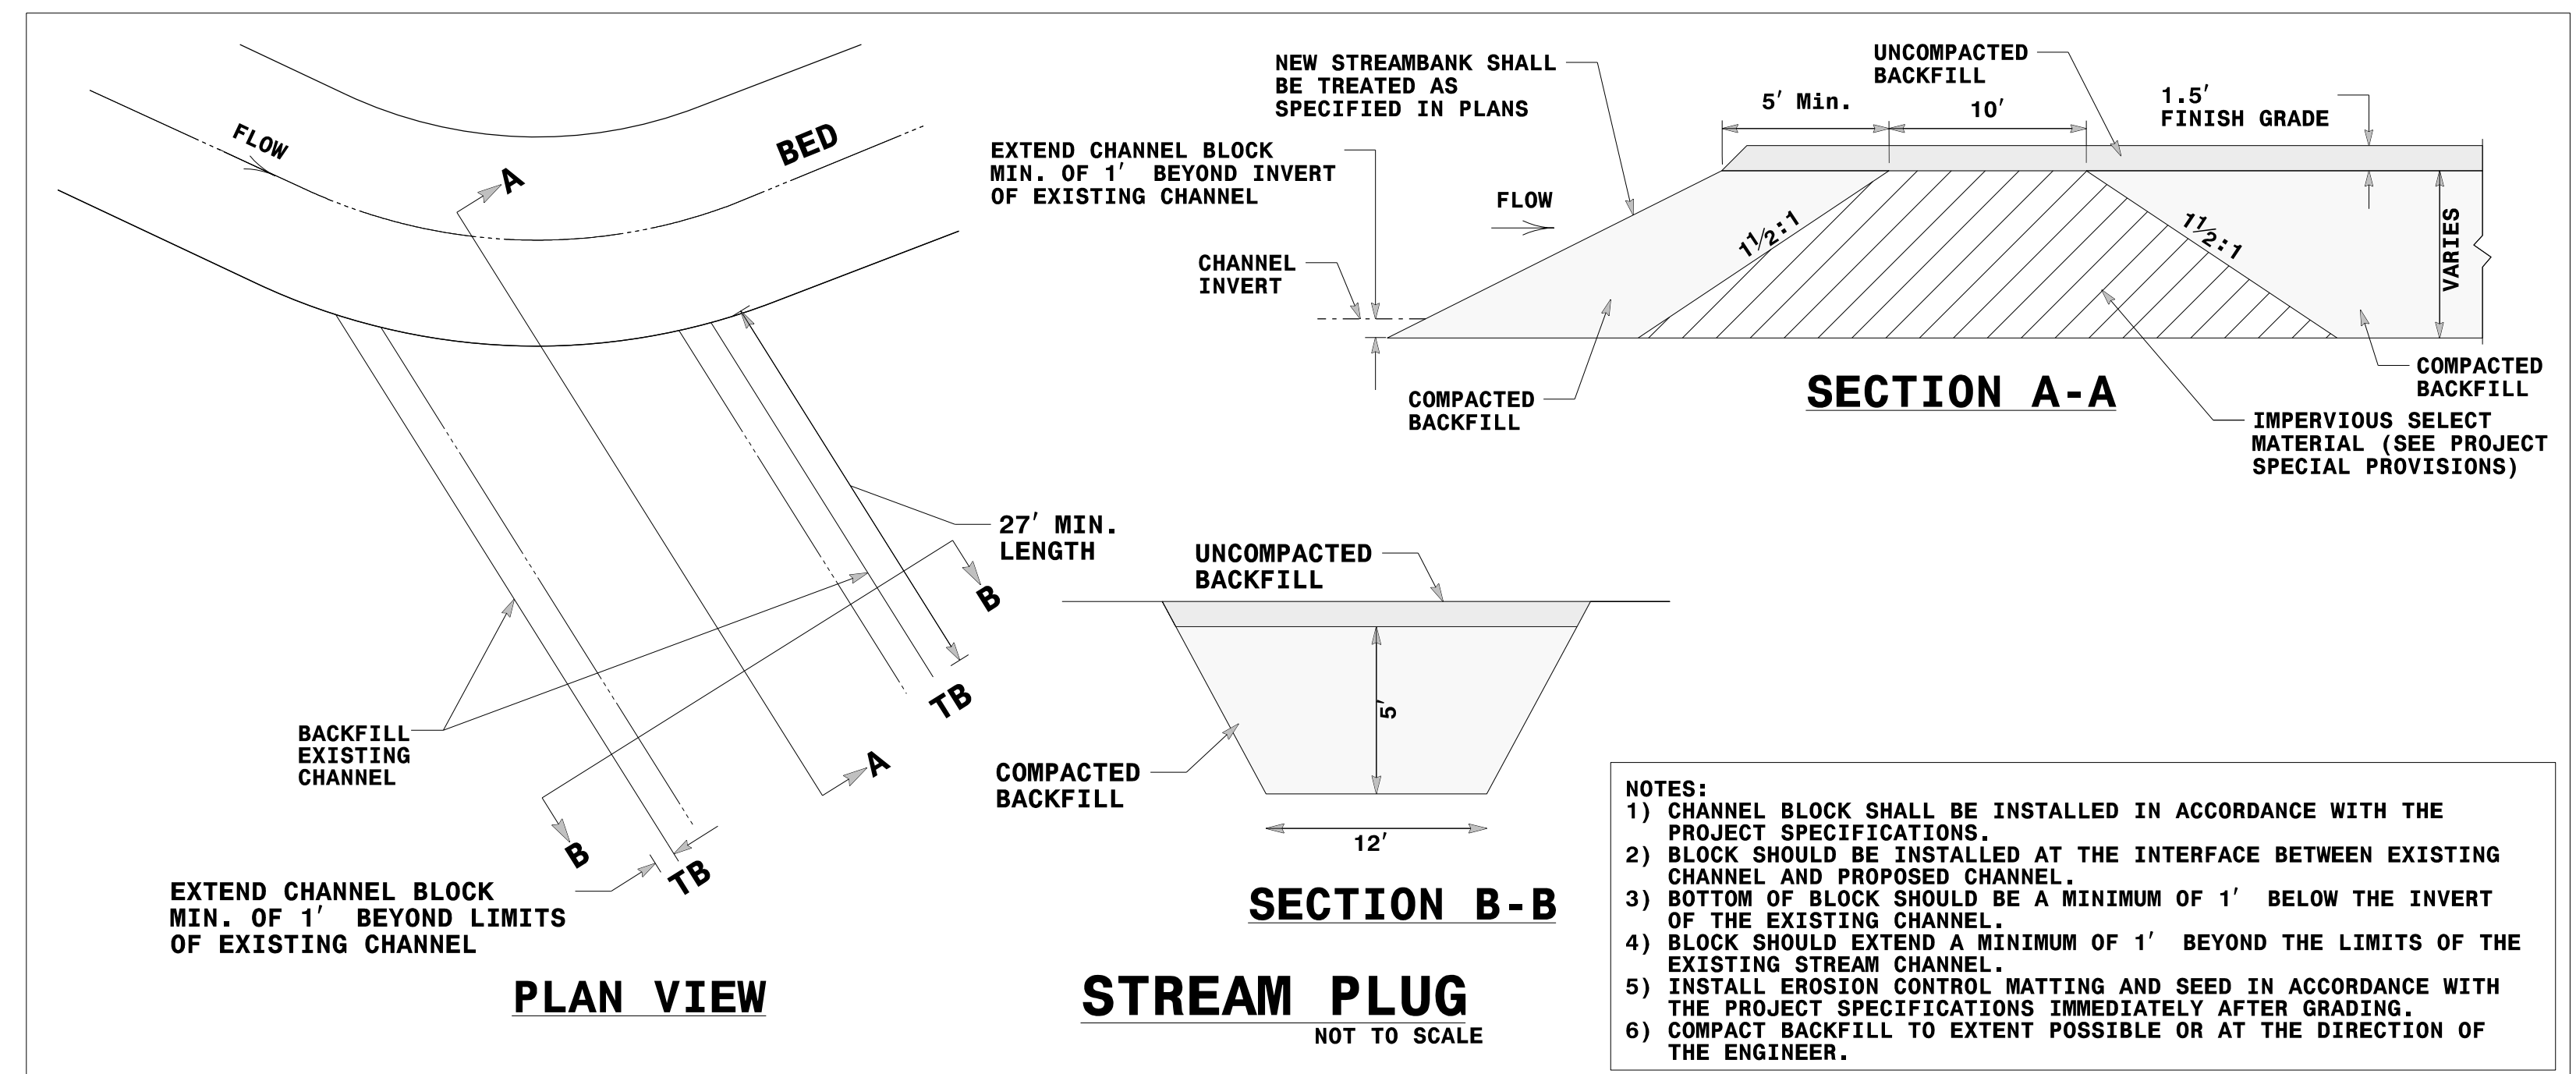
FLOW

BED

A

A

B

B

TB

TB

27′ MIN. LENGTH

BACKFILL EXISTING CHANNEL

EXTEND CHANNEL BLOCK MIN. OF 1′ BEYOND LIMITS OF EXISTING CHANNEL

PLAN VIEW

NEW STREAMBANK SHALL BE TREATED AS SPECIFIED IN PLANS

UNCOMPACTED BACKFILL

5′ Min.

10′

1.5′ FINISH GRADE

EXTEND CHANNEL BLOCK MIN. OF 1′ BEYOND INVERT OF EXISTING CHANNEL

FLOW

CHANNEL INVERT

$1\frac{1}{2}:1$

$1\frac{1}{2}:1$

VARIES

COMPACTED BACKFILL

COMPACTED BACKFILL

IMPERVIOUS SELECT MATERIAL (SEE PROJECT SPECIAL PROVISIONS)

SECTION A-A

UNCOMPACTED BACKFILL

5′

COMPACTED BACKFILL

12′

SECTION B-B

STREAM PLUG
NOT TO SCALE

NOTES:
1) CHANNEL BLOCK SHALL BE INSTALLED IN ACCORDANCE WITH THE PROJECT SPECIFICATIONS.
2) BLOCK SHOULD BE INSTALLED AT THE INTERFACE BETWEEN EXISTING CHANNEL AND PROPOSED CHANNEL.
3) BOTTOM OF BLOCK SHOULD BE A MINIMUM OF 1′ BELOW THE INVERT OF THE EXISTING CHANNEL.
4) BLOCK SHOULD EXTEND A MINIMUM OF 1′ BEYOND THE LIMITS OF THE EXISTING STREAM CHANNEL.
5) INSTALL EROSION CONTROL MATTING AND SEED IN ACCORDANCE WITH THE PROJECT SPECIFICATIONS IMMEDIATELY AFTER GRADING.
6) COMPACT BACKFILL TO EXTENT POSSIBLE OR AT THE DIRECTION OF THE ENGINEER.